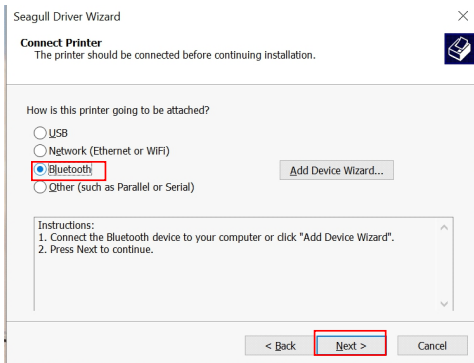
Seagull Driver Wizard

Connect Printer
The printer should be connected before continuing installation.

How is this printer going to be attached?

USB
Network (Ethernet or WiFi)
Bluetooth
Other (such as Parallel or Serial)

Add Device Wizard...

Instructions:
1. Connect the Bluetooth device to your computer or click "Add Device Wizard".
2. Press Next to continue.

< Back
Next >
Cancel